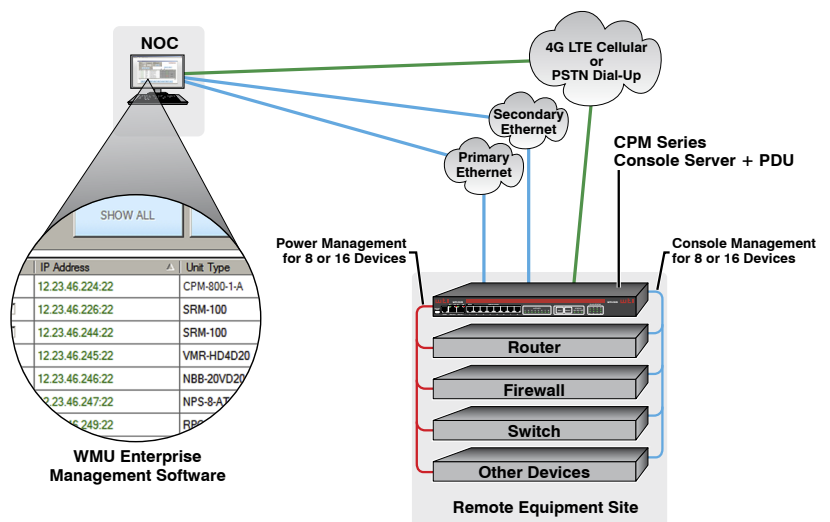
NOC

4G LTE Cellular or PSTN Dial-Up

Secondary Ethernet

Primary Ethernet

CPM Series Console Server + PDU

SHOW ALL

| IP Address | Unit Type |
|---|---|
| 12.23.46.224:22 | CPM-800-1-A |
| 12.23.46.226:22 | SRM-100 |
| 12.23.46.244:22 | SRM-100 |
| 12.23.46.245:22 | VMR-HD4D20 |
| 12.23.46.246:22 | NBB-20VD20 |
| 12.23.46.247:22 | NPS-8-AT |
| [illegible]6.249:22 | RP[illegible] |

WMU Enterprise Management Software

Power Management for 8 or 16 Devices

Console Management for 8 or 16 Devices

Router

Firewall

Switch

Other Devices

Remote Equipment Site